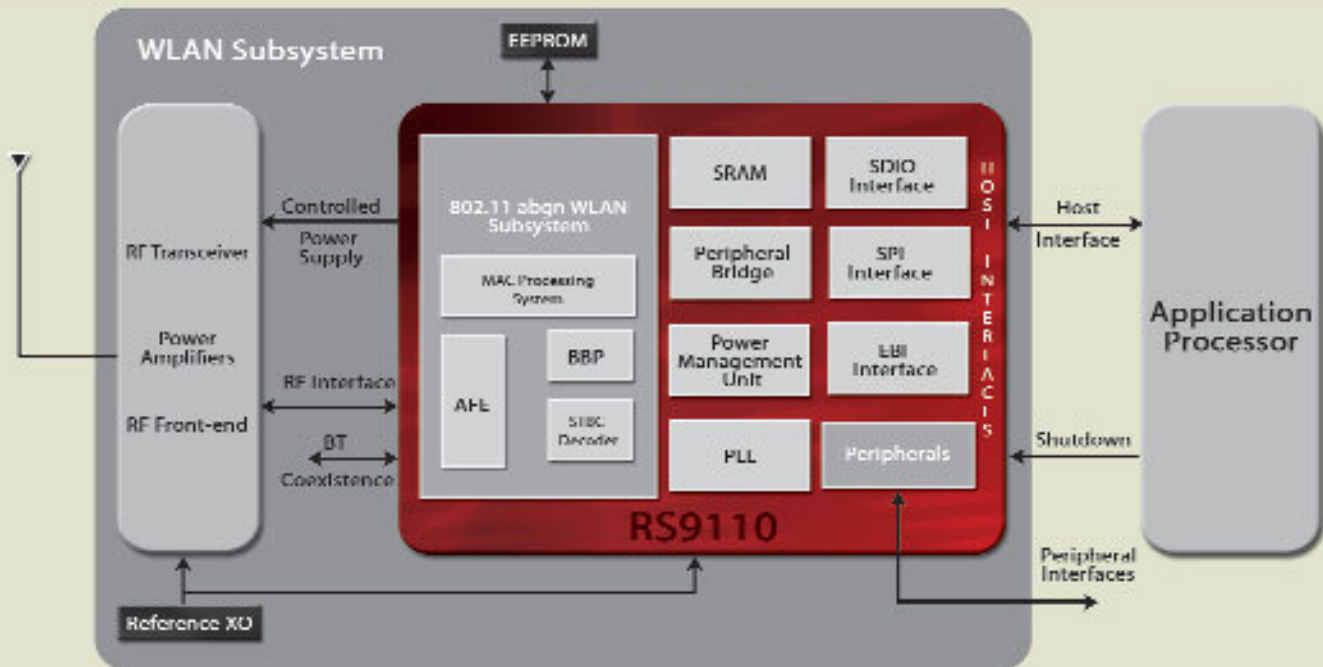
WLAN Subsystem

EEPROM

RF Transceiver

Power Amplifiers

RF Front-end

Controlled Power Supply

RF Interface

BT Coexistence

802.11 abgn WLAN Subsystem

MAC Processing System

AFE

BBP

STBC Decoder

SRAM

SDIO Interface

Peripheral Bridge

SPI Interface

Power Management Unit

EBI Interface

PLL

Peripherals

HOST INTERFACES

RS9110

Host Interface

Application Processor

Shutdown

Peripheral Interfaces

Reference XO